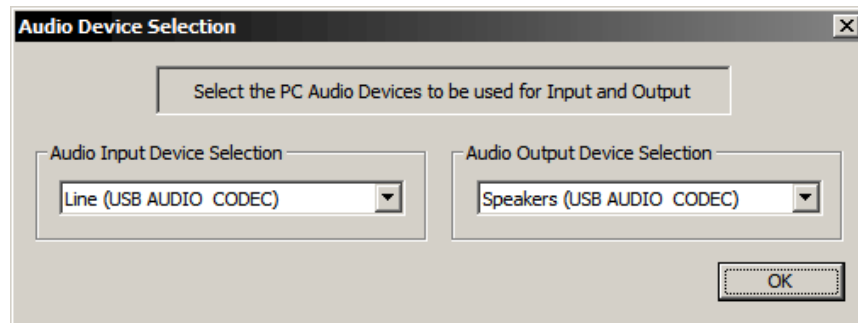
Audio Device Selection

Select the PC Audio Devices to be used for Input and Output

Audio Input Device Selection

Line (USB AUDIO CODEC)

Audio Output Device Selection

Speakers (USB AUDIO CODEC)

OK